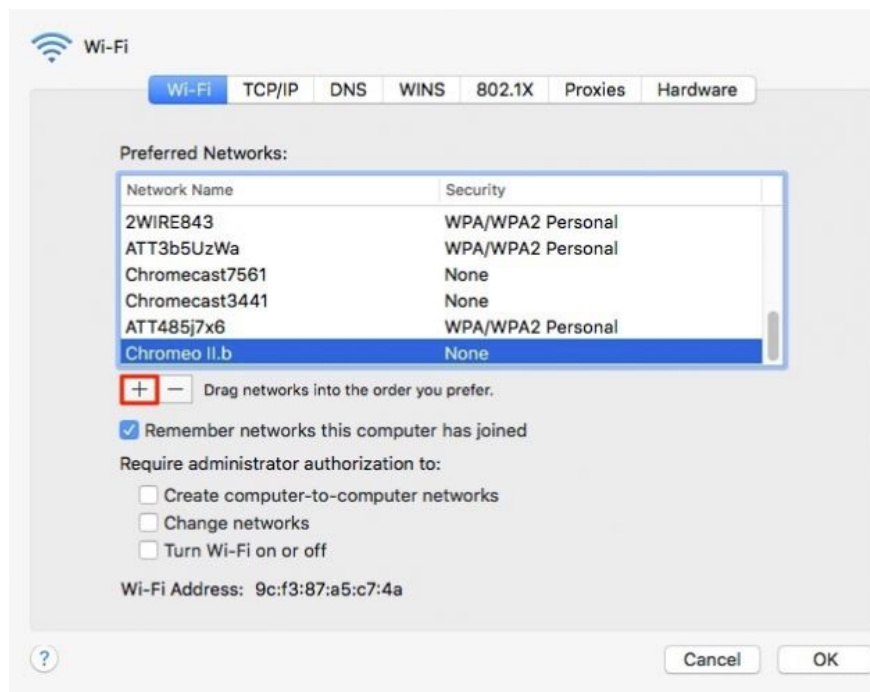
Wi-Fi

Wi-Fi TCP/IP DNS WINS 802.1X Proxies Hardware

Preferred Networks:

| Network Name | Security |
|---|---|
| 2WIRE843 | WPA/WPA2 Personal |
| ATT3b5UzWa | WPA/WPA2 Personal |
| Chromecast7561 | None |
| Chromecast3441 | None |
| ATT485j7x6 | WPA/WPA2 Personal |
| Chromeo II.b | None |

+ — Drag networks into the order you prefer.

Remember networks this computer has joined

Require administrator authorization to:

Create computer-to-computer networks

Change networks

Turn Wi-Fi on or off

Wi-Fi Address: 9c:f3:87:a5:c7:4a

?

Cancel OK